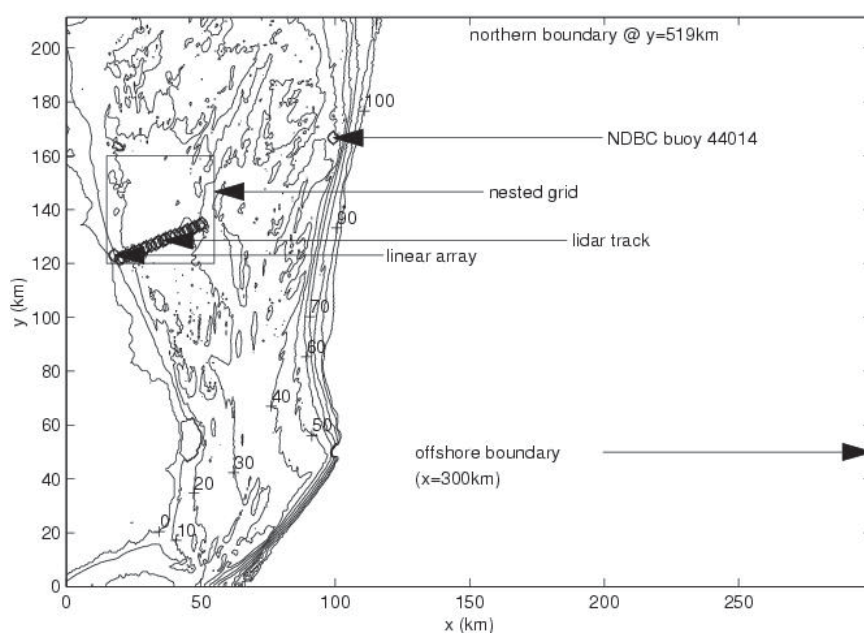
northern boundary @ y=519km

NDBC buoy 44014

nested grid

lidar track

linear array

offshore boundary
(x=300km)

100
90
70
60
40
50
30
20
0
10

200
180
160
140
120
100
80
60
40
20
0

y (km)

0
50
100
150
200
250

x (km)